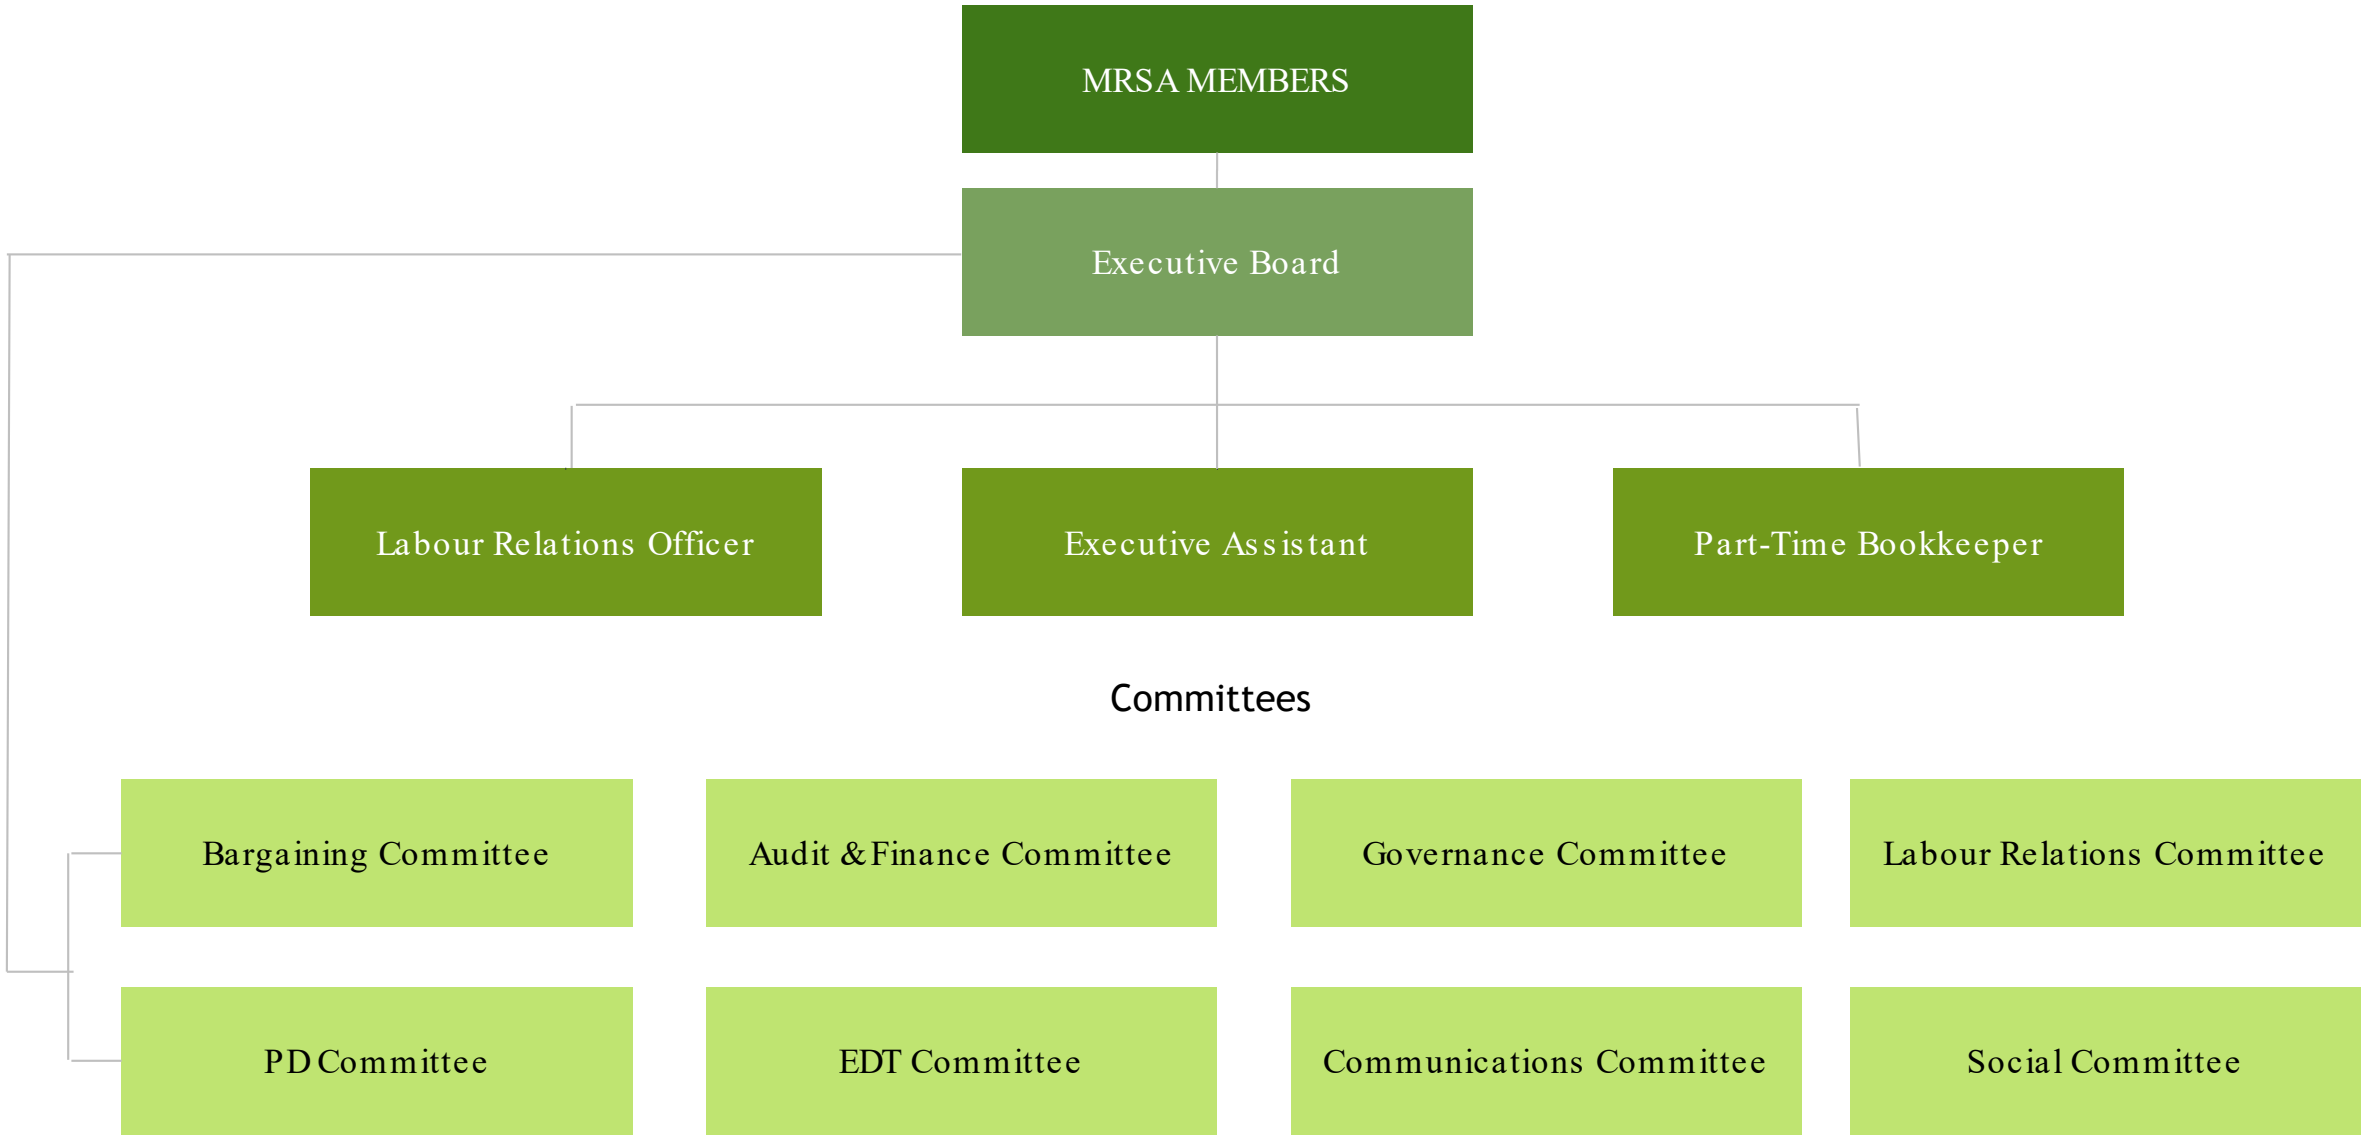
MRSA MEMBERS

Executive Board

Labour Relations Officer

Executive Assistant

Part-Time Bookkeeper

Committees

Bargaining Committee

Audit & Finance Committee

Governance Committee

Labour Relations Committee

PD Committee

EDT Committee

Communications Committee

Social Committee